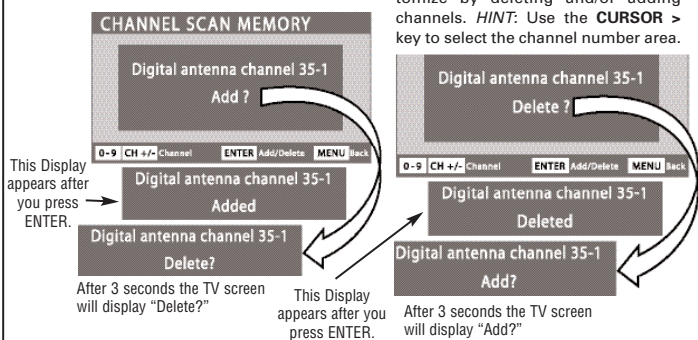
CHANNEL SCAN MEMORY

Digital antenna channel 35-1

Add ?

0-9 CH +/- Channel ENTER Add/Delete MENU Back

This Display appears after you press ENTER.

Digital antenna channel 35-1

Added

Digital antenna channel 35-1

Delete?

After 3 seconds the TV screen will display "Delete?"

This Display appears after you press ENTER.

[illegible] by deleting and/or adding channels. *HINT*: Use the **CURSOR >** key to select the channel number area.

Digital antenna channel 35-1

Delete ?

0-9 CH +/- Channel ENTER Add/Delete MENU Back

Digital antenna channel 35-1

Deleted

Digital antenna channel 35-1

Add?

After 3 seconds the TV screen will display "Add?"